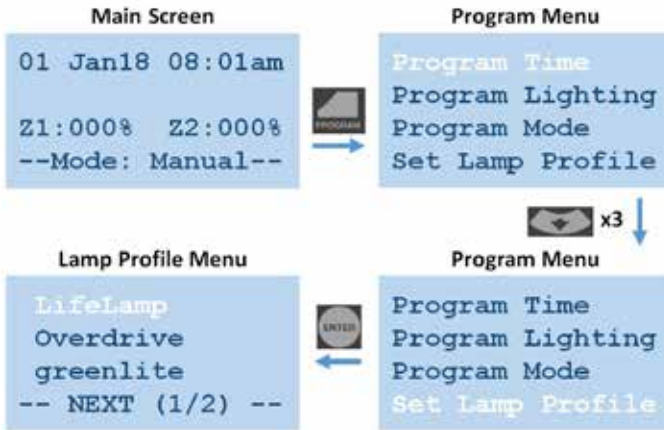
Main Screen

01 Jan18 08:01am

Z1:000%  Z2:000%
--Mode: Manual--

PROGRAM

Program Menu

Program Time
Program Lighting
Program Mode
Set Lamp Profile

x3

Lamp Profile Menu

LifeLamp
Overdrive
greenlite
-- NEXT (1/2) --

ENTER

Program Menu

Program Time
Program Lighting
Program Mode
Set Lamp Profile